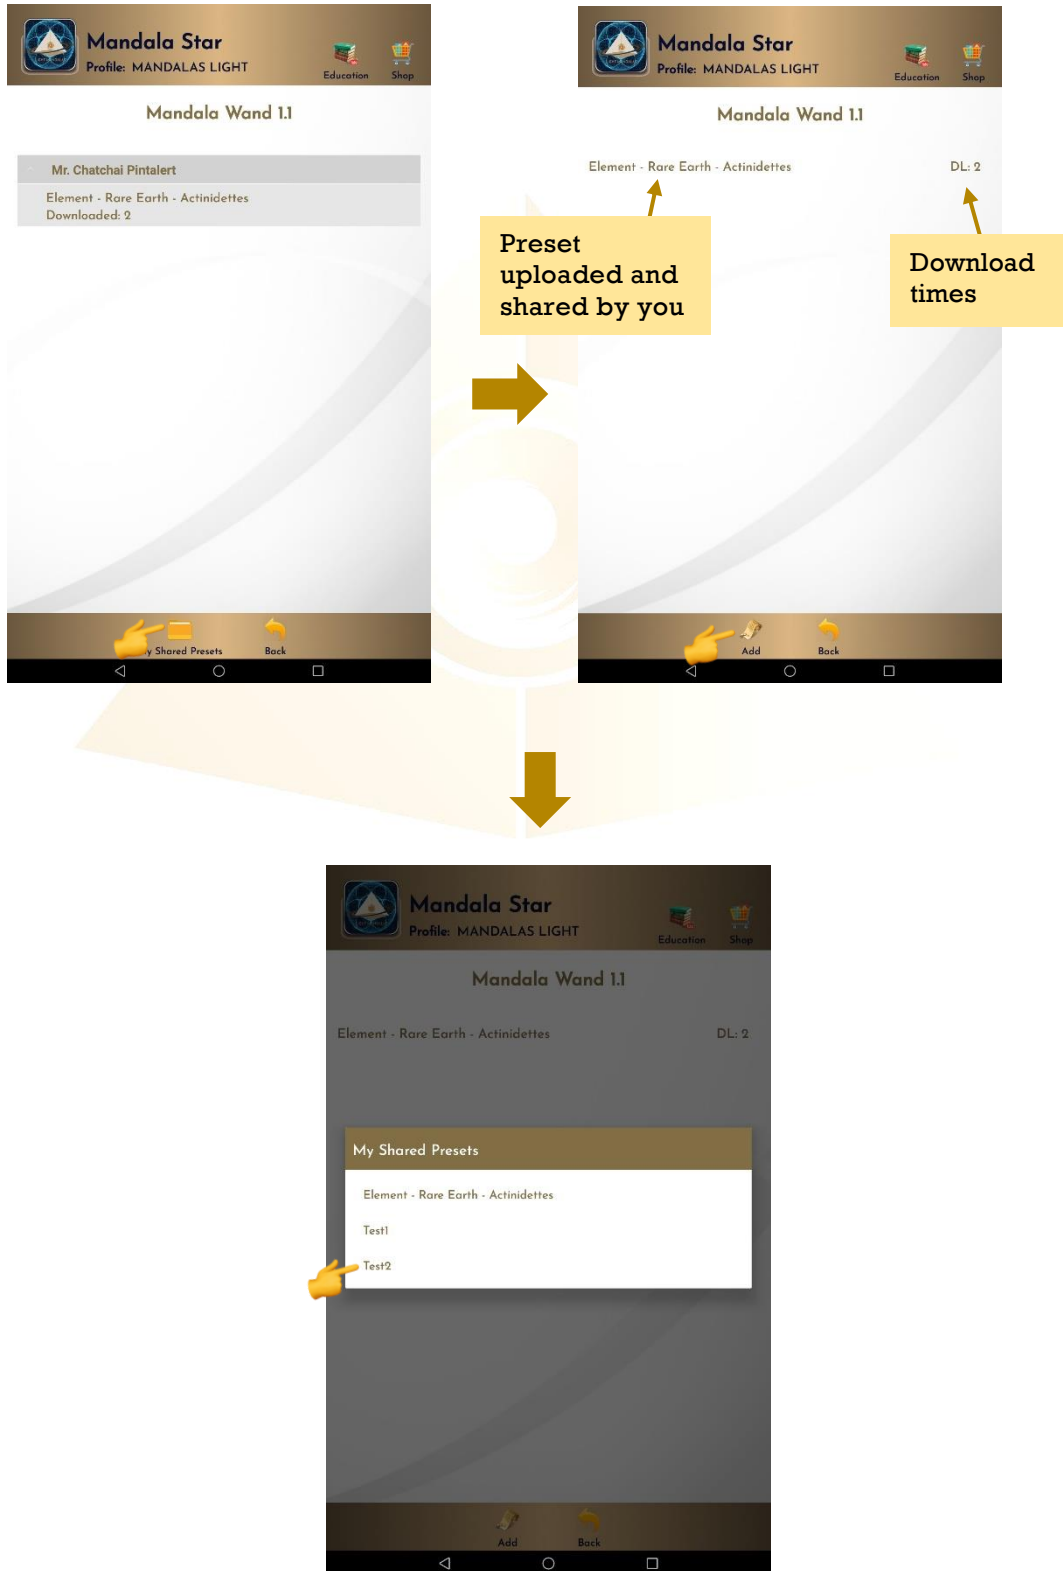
Mandala Star
Profile: MANDALAS LIGHT
Education Shop

Mandala Wand 1.1

Mr. Chatchai Pintalert
Element - Rare Earth - Actinidettes
Downloaded: 2

y Shared Presets Back

Mandala Star
Profile: MANDALAS LIGHT
Education Shop

Mandala Wand 1.1

Element - Rare Earth - Actinidettes DL: 2

Preset uploaded and shared by you

Download times

Add Back

Mandala Star
Profile: MANDALAS LIGHT
Education Shop

Mandala Wand 1.1

Element - Rare Earth - Actinidettes DL: 2

My Shared Presets
Element - Rare Earth - Actinidettes
Test1
Test2

Add Back